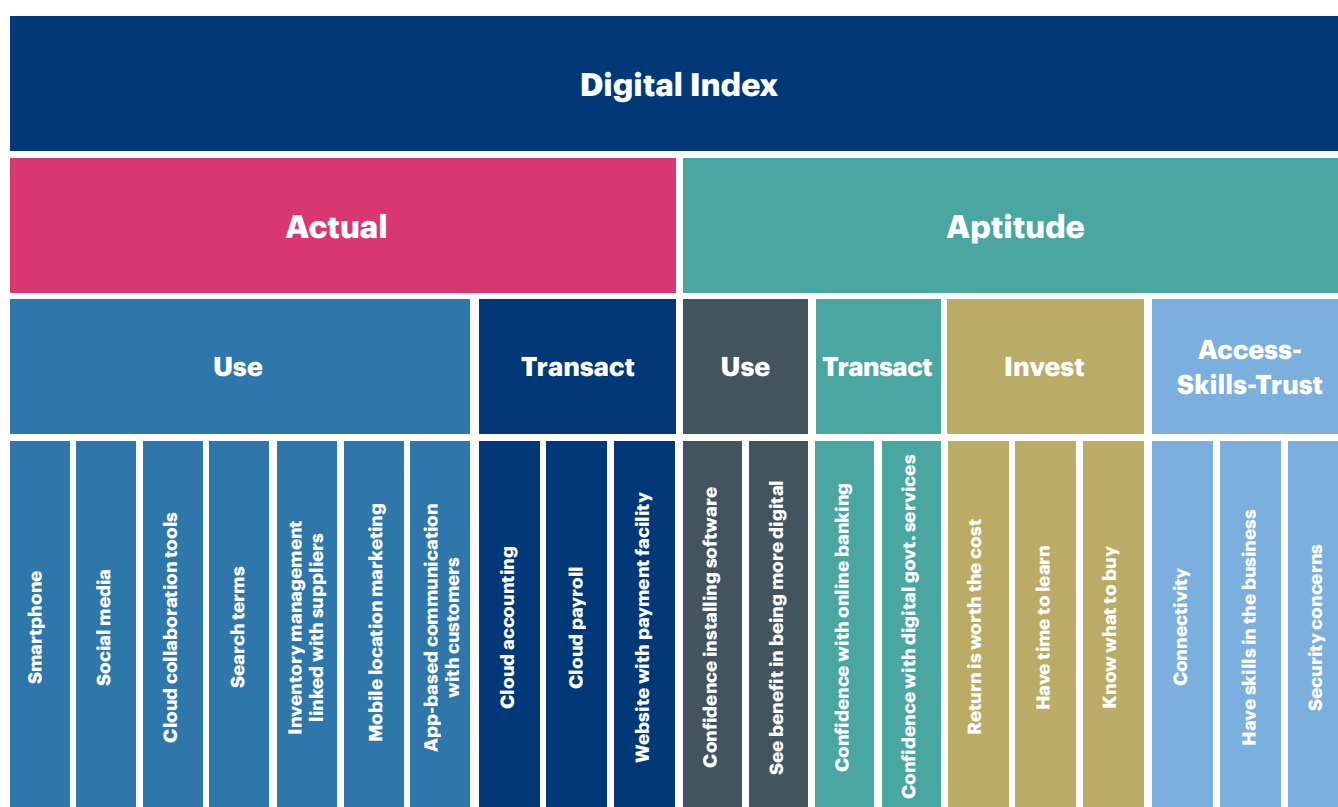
Digital Index

Actual

Aptitude

Use

Transact

Use

Transact

Invest

Access-Skills-Trust

Smartphone

Social media

Cloud collaboration tools

Search terms

Inventory management linked with suppliers

Mobile location marketing

App-based communication with customers

Cloud accounting

Cloud payroll

Website with payment facility

Confidence installing software

See benefit in being more digital

Confidence with online banking

Confidence with digital govt. services

Return is worth the cost

Have time to learn

Know what to buy

Connectivity

Have skills in the business

Security concerns